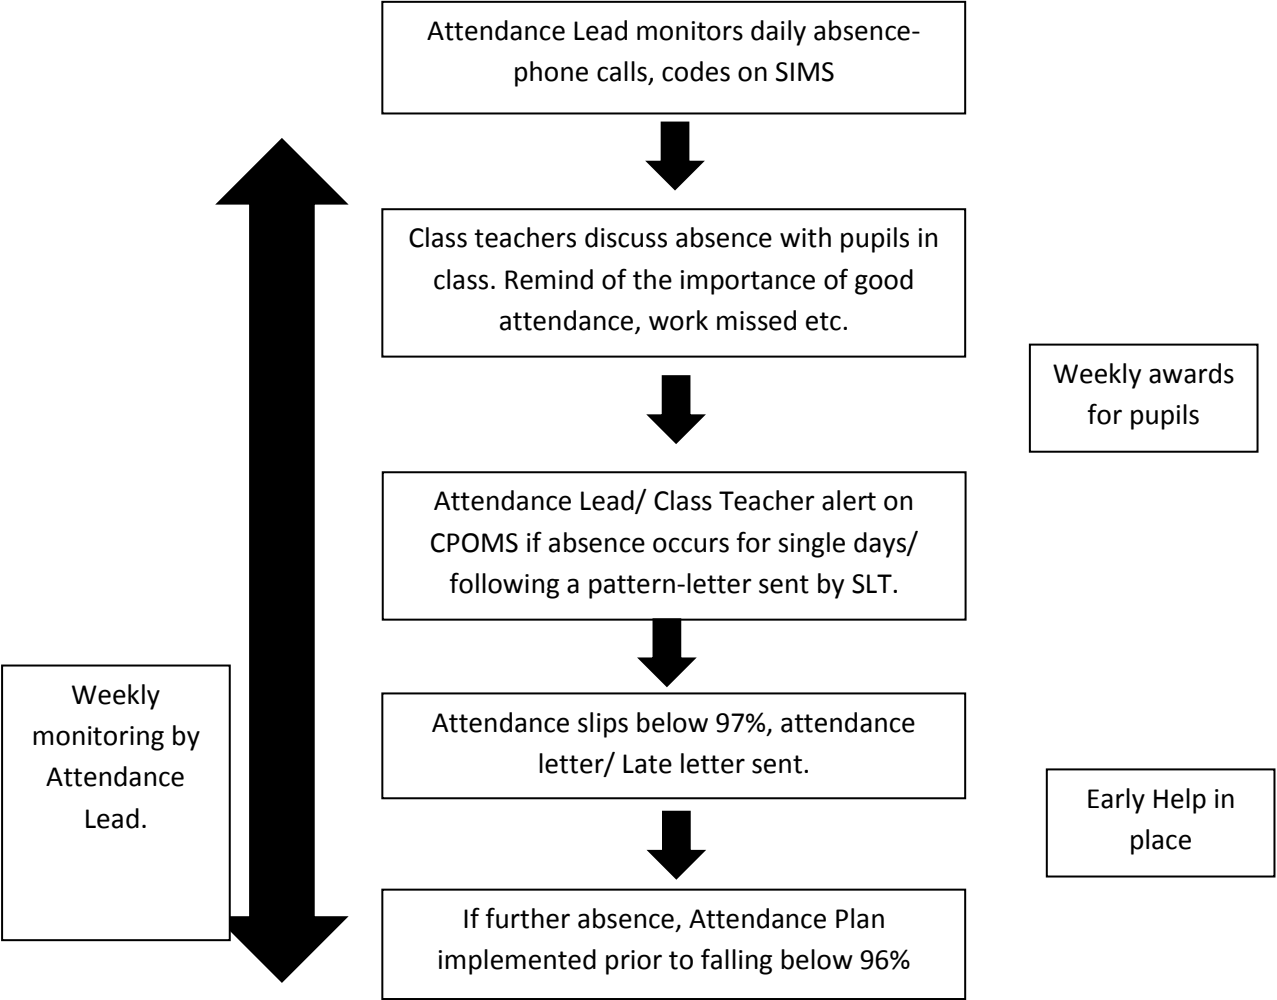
Attendance Lead monitors daily absence-phone calls, codes on SIMS

Class teachers discuss absence with pupils in class. Remind of the importance of good attendance, work missed etc.

Weekly awards for pupils

Attendance Lead/ Class Teacher alert on CPOMS if absence occurs for single days/ following a pattern-letter sent by SLT.

Weekly monitoring by Attendance Lead.

Attendance slips below 97%, attendance letter/ Late letter sent.

Early Help in place

If further absence, Attendance Plan implemented prior to falling below 96%